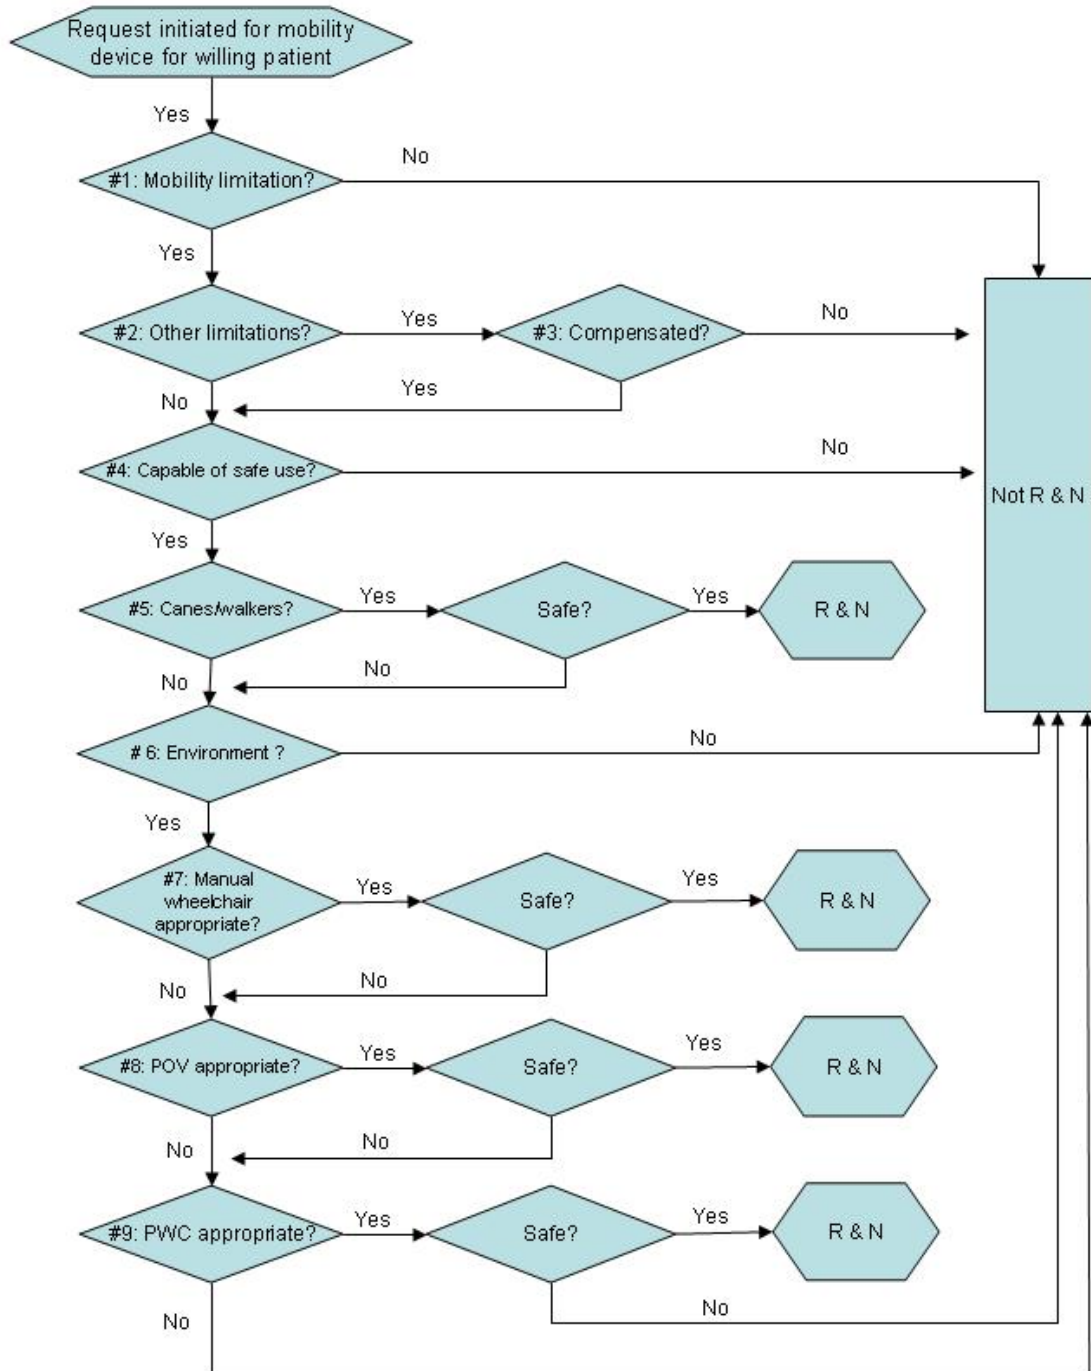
Request initiated for mobility device for willing patient

Yes

#1: Mobility limitation?

No

Yes

#2: Other limitations?

Yes

#3: Compensated?

No

Yes

No

#4: Capable of safe use?

No

Not R & N

Yes

#5: Canes/walkers?

Yes

Safe?

Yes

R & N

No

No

# 6: Environment ?

No

Yes

#7: Manual wheelchair appropriate?

Yes

Safe?

Yes

R & N

No

No

#8: POV appropriate?

Yes

Safe?

Yes

R & N

No

No

#9: PWC appropriate?

Yes

Safe?

Yes

R & N

No

No